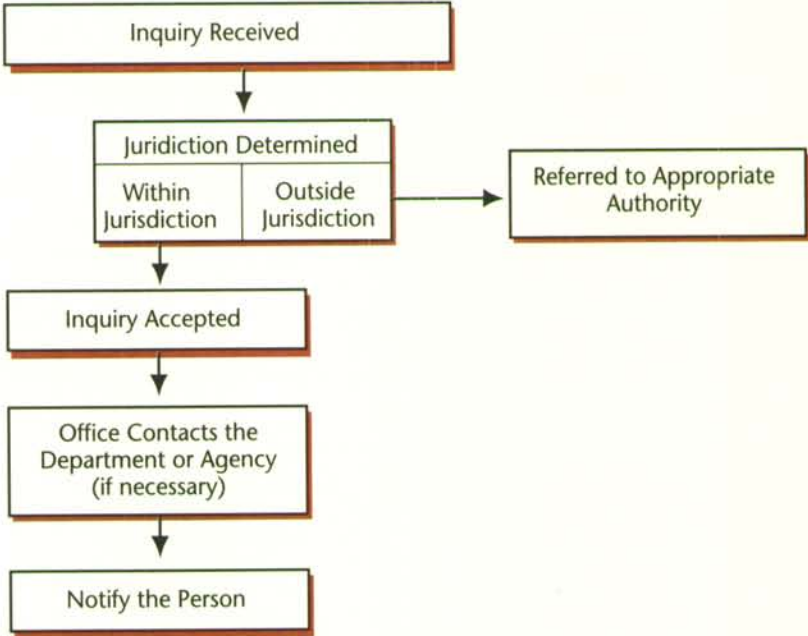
Inquiry Received

Juridiction Determined

Within Jurisdiction

Outside Jurisdiction

Referred to Appropriate Authority

Inquiry Accepted

Office Contacts the Department or Agency (if necessary)

Notify the Person